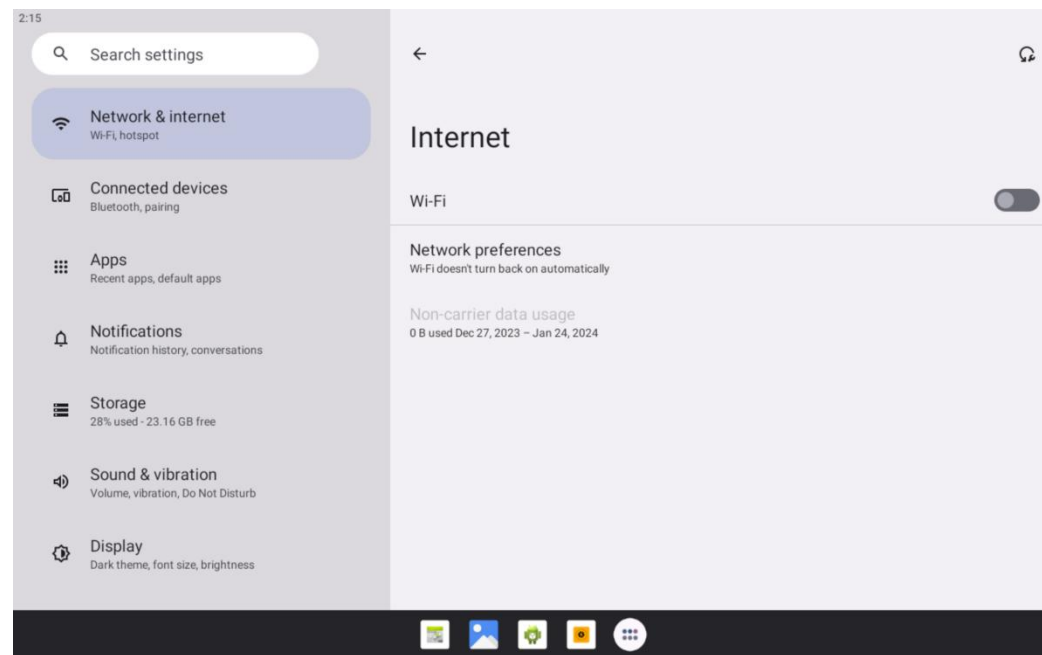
2:15

Search settings

Network & internet
Wi-Fi, hotspot

Connected devices
Bluetooth, pairing

Apps
Recent apps, default apps

Notifications
Notification history, conversations

Storage
28% used - 23.16 GB free

Sound & vibration
Volume, vibration, Do Not Disturb

Display
Dark theme, font size, brightness

Internet

Wi-Fi

Network preferences
Wi-Fi doesn't turn back on automatically

Non-carrier data usage
0 B used Dec 27, 2023 – Jan 24, 2024